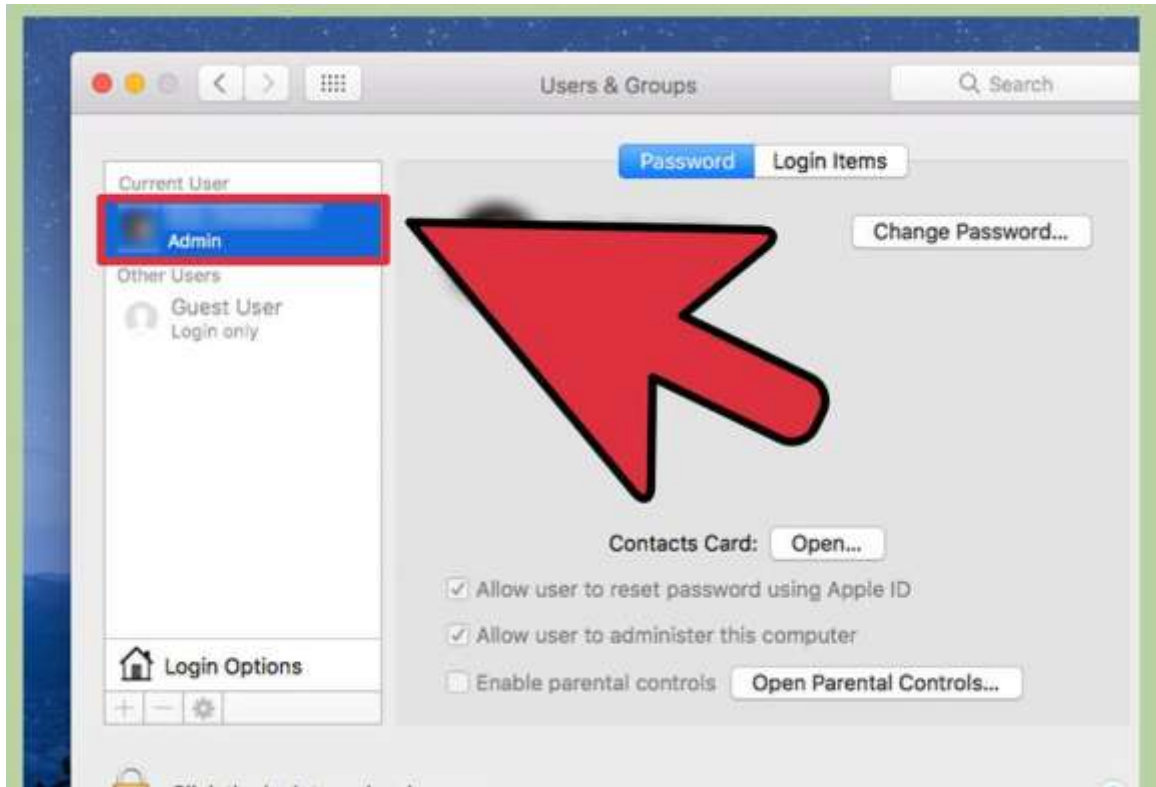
Users & Groups

Search

Password

Login Items

Current User

Admin

Other Users

Guest User

Login only

Change Password...

Contacts Card:

Open...

Allow user to reset password using Apple ID

Allow user to administer this computer

Enable parental controls

Open Parental Controls...

Login Options

+

−

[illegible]